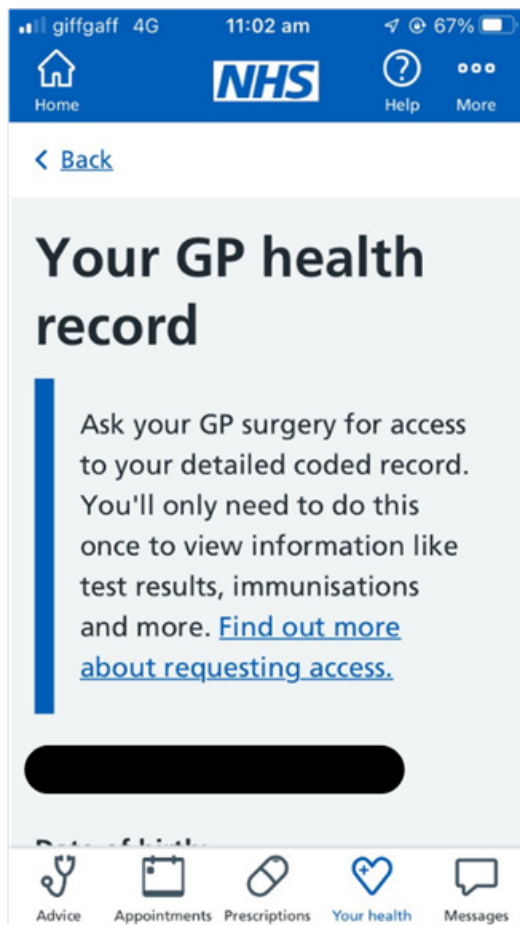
giffgaff 4G 11:02 am 67%

Home NHS Help More

< Back

Your GP health record

Ask your GP surgery for access to your detailed coded record. You'll only need to do this once to view information like test results, immunisations and more. Find out more about requesting access.

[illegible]

Advice Appointments Prescriptions Your health Messages